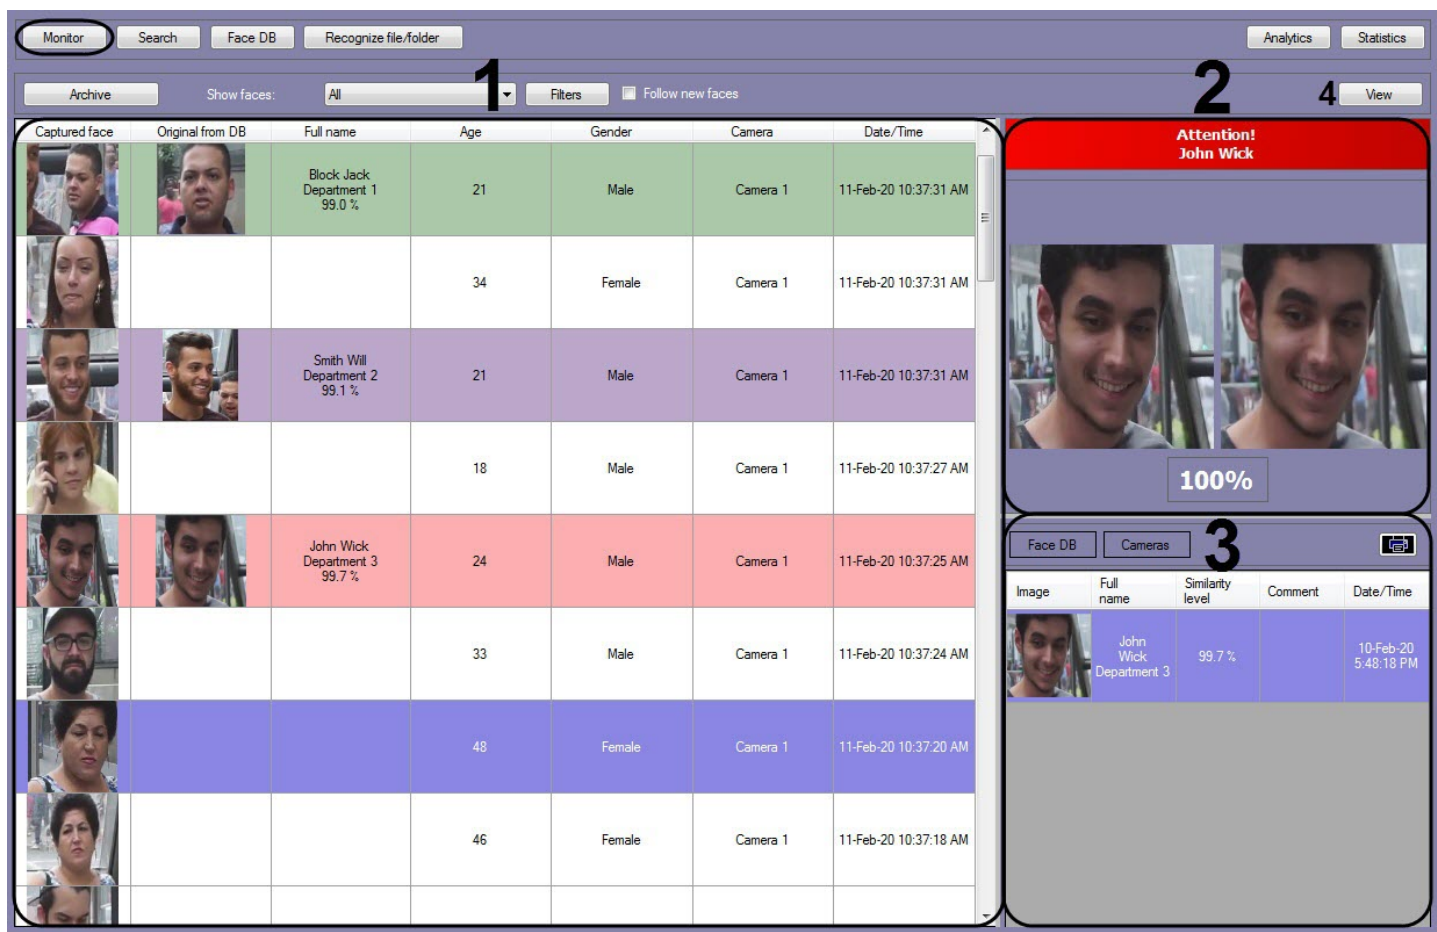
Monitor Search Face DB Recognize file/folder Analytics Statistics

Archive Show faces: All 1 Filters Follow new faces 2 4 View

| Captured face | Original from DB | Full name | Age | Gender | Camera | Date/Time |
|---|---|---|---|---|---|---|
| | | Block Jack Department 1 99.0 % | 21 | Male | Camera 1 | 11-Feb-20 10:37:31 AM |
| | | | 34 | Female | Camera 1 | 11-Feb-20 10:37:31 AM |
| | | Smith Will Department 2 99.1 % | 21 | Male | Camera 1 | 11-Feb-20 10:37:31 AM |
| | | | 18 | Male | Camera 1 | 11-Feb-20 10:37:27 AM |
| | | John Wick Department 3 99.7 % | 24 | Male | Camera 1 | 11-Feb-20 10:37:25 AM |
| | | | 33 | Male | Camera 1 | 11-Feb-20 10:37:24 AM |
| | | | 48 | Female | Camera 1 | 11-Feb-20 10:37:20 AM |
| | | | 46 | Female | Camera 1 | 11-Feb-20 10:37:18 AM |

Attention!
John Wick

100%

Face DB Cameras 3

| Image | Full name | Similarity level | Comment | Date/Time |
|---|---|---|---|---|
| | John Wick Department 3 | 99.7 % | | 10-Feb-20 5:48:18 PM |